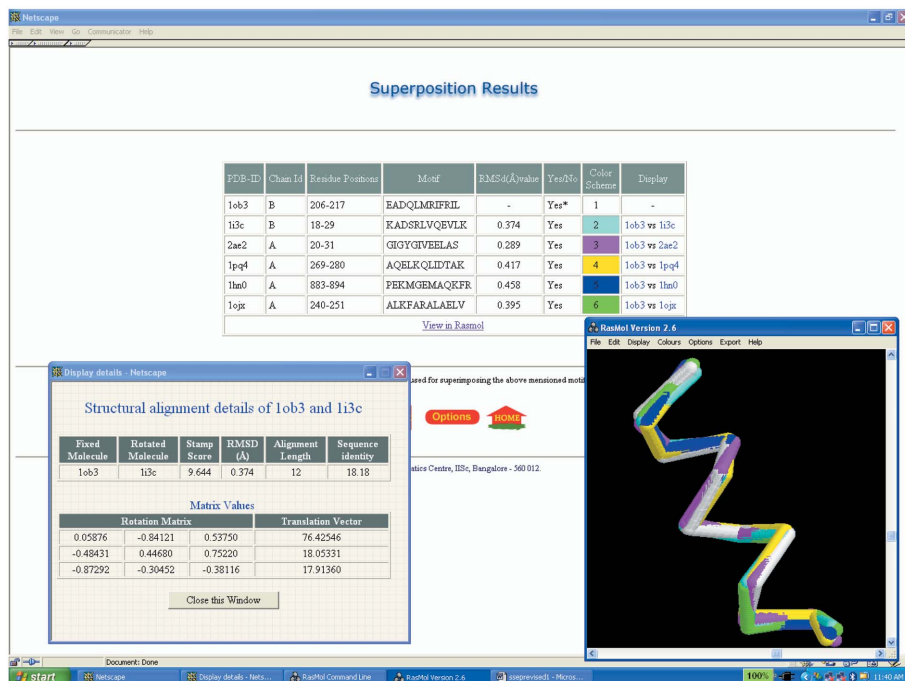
Netscape
File Edit View Go Communicator Help

Superposition Results

| PDB-ID | Chain Id | Residue Positions | Motif | RMSd(Å)value | Yes/No | Color Scheme | Display |
|---|---|---|---|---|---|---|---|
| 1ob3 | B | 206-217 | EADQLMRIFRIL | - | Yes* | 1 | - |
| 1i3c | B | 18-29 | KADSRLVQEVLK | 0.374 | Yes | 2 | 1ob3 vs 1i3c |
| 2ae2 | A | 20-31 | GIGYGIVEELAS | 0.289 | Yes | 3 | 1ob3 vs 2ae2 |
| 1pq4 | A | 269-280 | AQELKQLIDTAK | 0.417 | Yes | 4 | 1ob3 vs 1pq4 |
| 1hn0 | A | 883-894 | PEKMGEMAQKFR | 0.458 | Yes | 5 | 1ob3 vs 1hn0 |
| 1ojx | A | 240-251 | ALKFARALAELV | 0.395 | Yes | 6 | 1ob3 vs 1ojx |

View in Rasmol

used for superimposing the above mensioned motif

Options HOME

atics Centre, IISc, Bangalore - 560 012.

Display details - Netscape

Structural alignment details of 1ob3 and 1i3c

| Fixed Molecule | Rotated Molecule | Stamp Score | RMSD (Å) | Alignment Length | Sequence identity |
|---|---|---|---|---|---|
| 1ob3 | 1i3c | 9.644 | 0.374 | 12 | 18.18 |

Matrix Values

| Rotation Matrix | | | Translation Vector |
|---|---|---|---|
| 0.05876 | -0.84121 | 0.53750 | 76.42546 |
| -0.48431 | 0.44680 | 0.75220 | 18.05331 |
| -0.87292 | -0.30452 | -0.38116 | 17.91360 |

Close this Window

RasMol Version 2.6
File Edit Display Colours Options Export Help

Document: Done

start Netscape Display details - Nets... RasMol Command Line RasMol Version 2.6 ssepredsed1 - Micros... 100% 11:40 AM